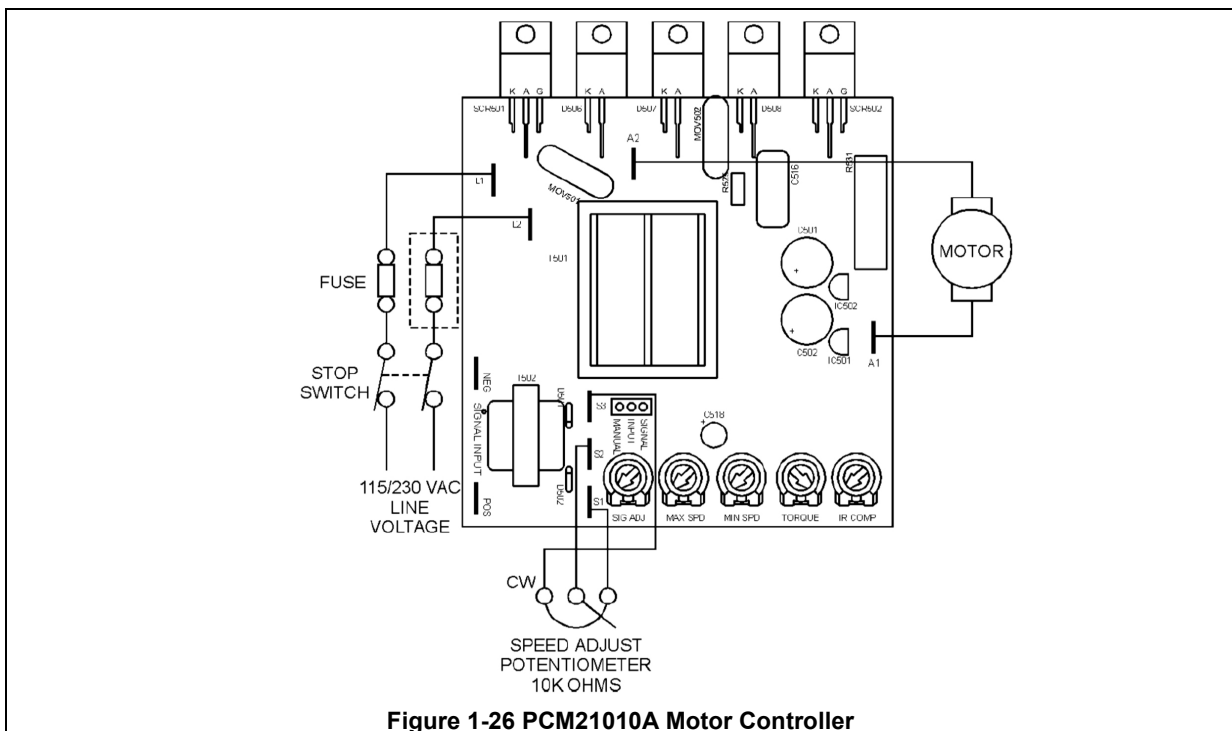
K A G
SCR501
K A
D606
K A
D607
MOV502
K A
D608
K A G
SCR502
A2
R531
MOV501
R527
C516
L1
L2
T501
C501
MOTOR
FUSE
IC502
C502
IC501
A1
STOP SWITCH
NEG
T502
D501
S3
SIGNAL INPUT
MANUAL
C518
SIGNAL INPUT
S2
D502
S1
POS
115/230 VAC LINE VOLTAGE
SIG ADJ
MAX SPD
MIN SPD
TORQUE
IR COMP
CW
SPEED ADJUST POTENTIOMETER 10K OHMS

Figure 1-26 PCM21010A Motor Controller